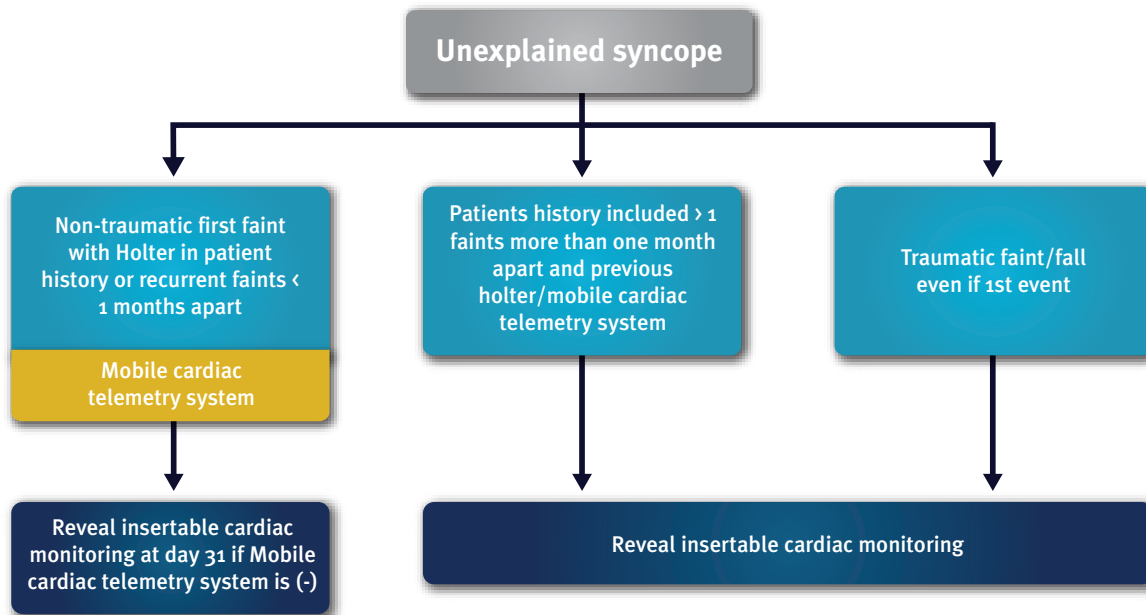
Unexplained syncope

Non-traumatic first faint with Holter in patient history or recurrent faints ‹ 1 months apart

Mobile cardiac telemetry system

Patients history included › 1 faints more than one month apart and previous holter/mobile cardiac telemetry system

Traumatic faint/fall even if 1st event

Reveal insertable cardiac monitoring at day 31 if Mobile cardiac telemetry system is (-)

Reveal insertable cardiac monitoring